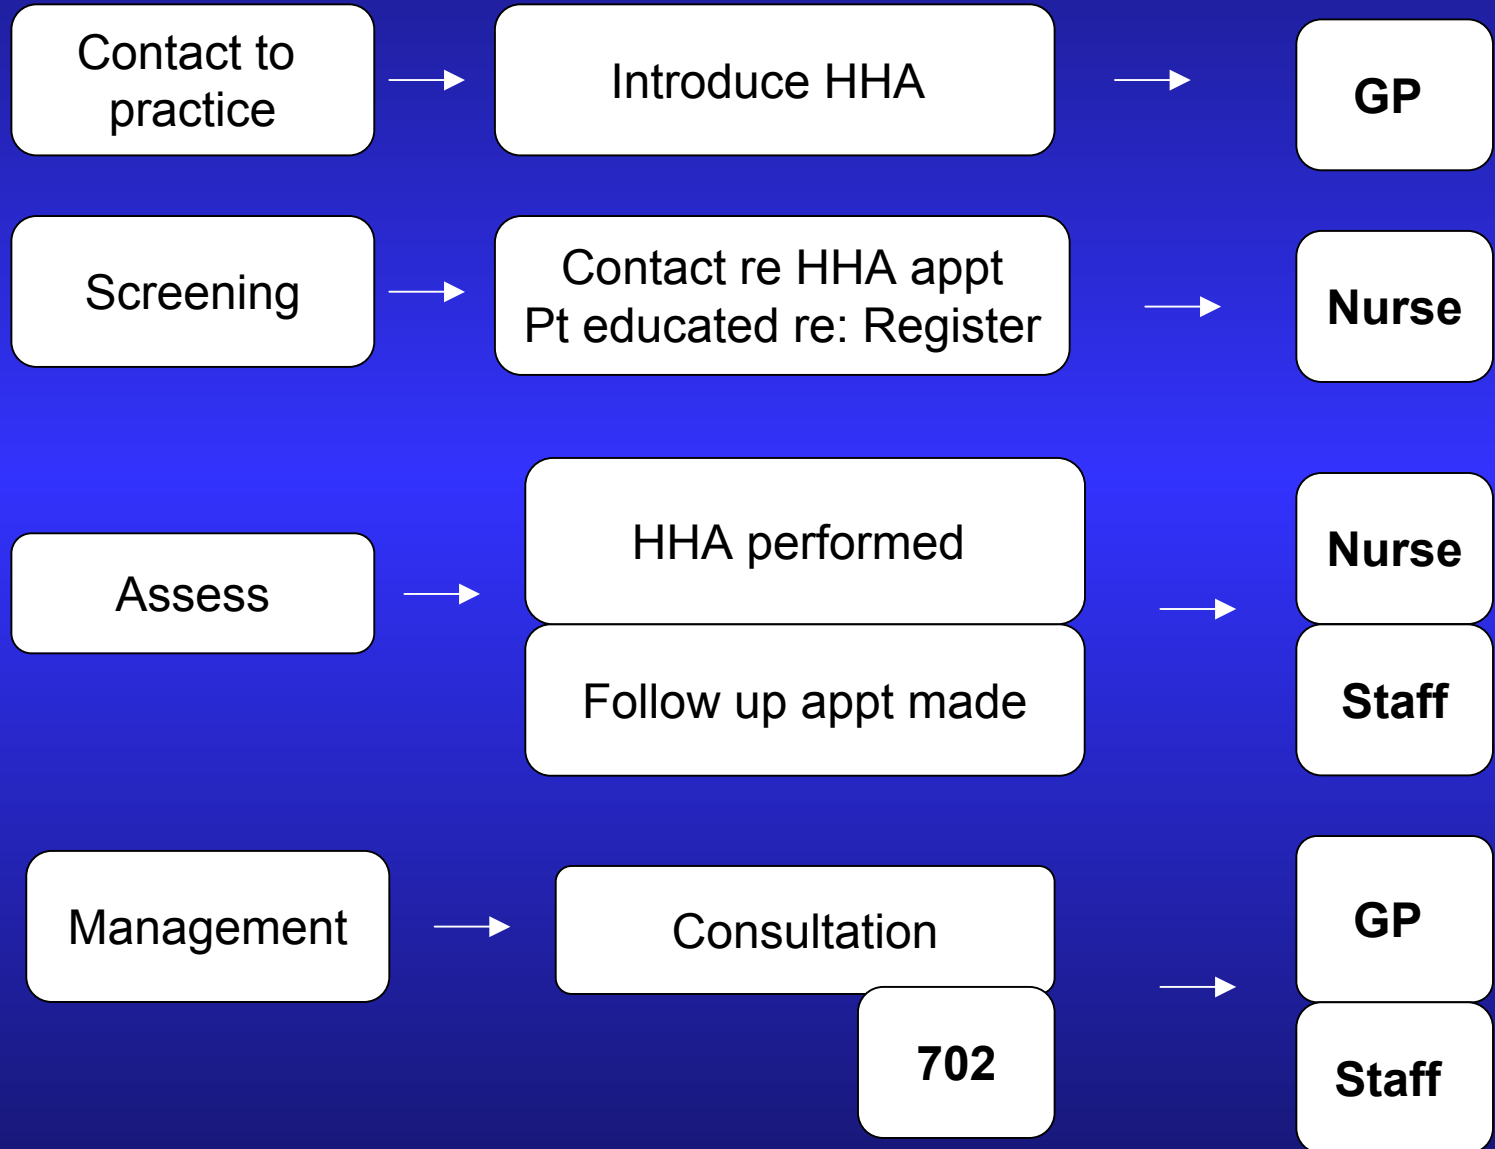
Contact to practice

Introduce HHA

GP

Screening

Contact re HHA appt
Pt educated re: Register

Nurse

Assess

HHA performed

Follow up appt made

Nurse

Staff

Management

Consultation

702

GP

Staff